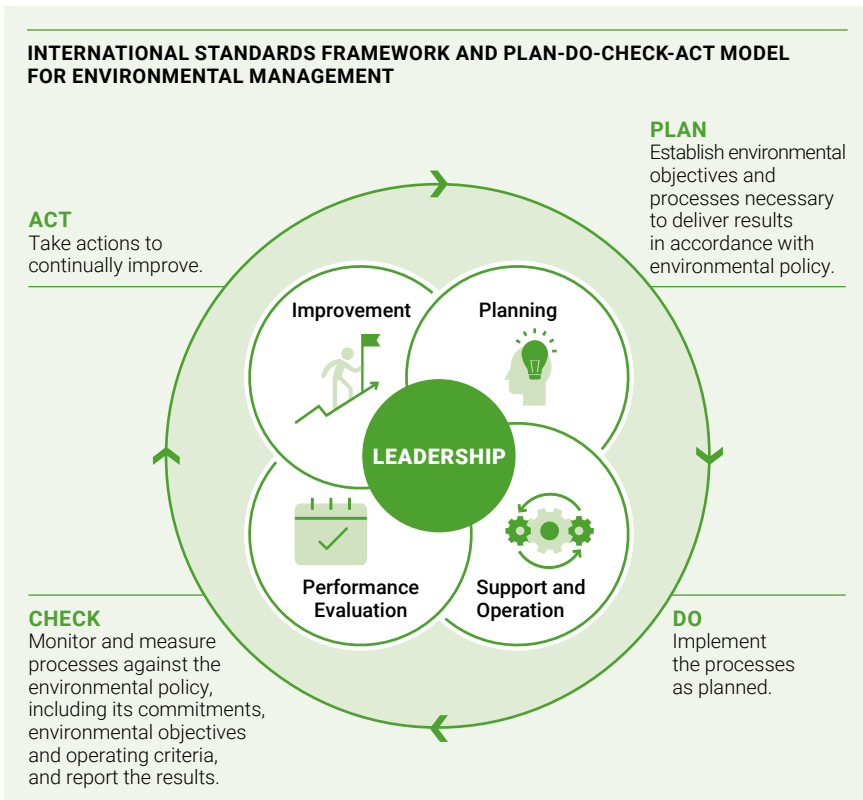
INTERNATIONAL STANDARDS FRAMEWORK AND PLAN-DO-CHECK-ACT MODEL FOR ENVIRONMENTAL MANAGEMENT

ACT
Take actions to continually improve.

PLAN
Establish environmental objectives and processes necessary to deliver results in accordance with environmental policy.

Improvement

Planning

LEADERSHIP

Performance Evaluation

Support and Operation

CHECK
Monitor and measure processes against the environmental policy, including its commitments, environmental objectives and operating criteria, and report the results.

DO
Implement the processes as planned.